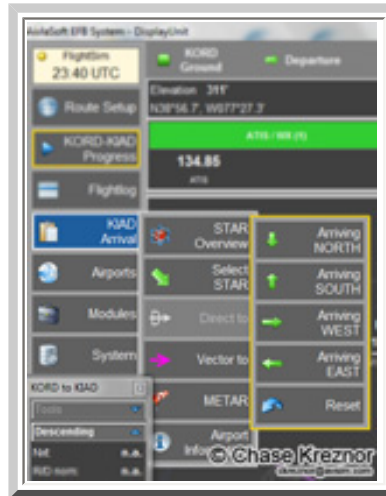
AivlaSoft EFB System – DisplayUnit

FlightSim
23:40 UTC

KORD Ground

Departure

Elevation 311'
N38°56.7', W077°27.3'

ATIS / WX (5)

134.85
ATIS

Route Setup

KORD-KIAD Progress

Flightlog

KIAD Arrival

Airports

Modules

System

STAR Overview

Select STAR

Direct to

Vector to

METAR

Airport Info

Arriving NORTH

Arriving SOUTH

Arriving WEST

Arriving EAST

Reset

KORD to KIAD

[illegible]

Descending

Net n.a.

KIAD norm n.a.

© Chase Kreznor
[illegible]